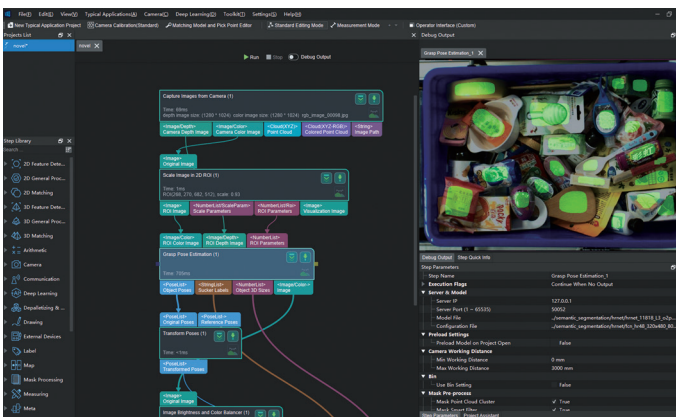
File(F) Edit(E) View(V) Typical Applications(A) Camera(C) Deep Learning(D) Toolkit(T) Settings(S) Help(H)

New Typical Application Project | Camera Calibration(Standard) | Matching Model and Pick Point Editor | Standard Editing Mode | Measurement Mode | Operator Interface (Custom)

Projects List
novel*

novel ×

Run | Stop | Debug Output

Capture Images from Camera (1)
Time: 8ms
depth image size: (1280 * 1024); color image size: (1280 * 1024); rgb_image_00008.jpg
<ImageDepth> Camera Depth Image | <ImageColor> Camera Color Image | <CloudXYZ> Point Cloud | <CloudXYZ-RGB> Colored Point Cloud | <String> Image Path

<Image> Original Image

Scale Image in 2D ROI (1)
Time: 1ms
ROI(388, 270, 662, 512), scale: 0.80
<ImageDepth> ROI Image | <NumberList/ScaleParam> Scale Parameters | <NumberList/Roi> ROI Parameters | <Image> Visualization Image

<ImageColor> ROI Color Image | <ImageDepth> ROI Depth Image | <NumberList> ROI Parameters

Grasp Pose Estimation (1)
Time: 768ms
<PoseList> Object Poses | <StringList> Sucker Labels | <NumberList> Object 3D Sizes | <ImageColor> Image

<PoseList> Original Poses | <PoseList> Reference Poses

Transform Poses (1)
Time: 1ms
<PoseList> Transformed Poses

<Image> Original Image

Image Brightness and Color Balancer (1)

Step Library
Search
2D Feature Dete...
2D General Proc...
2D Matching
3D Feature Dete...
3D General Proc...
3D Matching
Arithmetic
Camera
Communication
Deep Learning
Depalletizing & ...
Drawing
External Devices
Label
Map
Mask Processing
Measuring
Meta

Debug Output
Grasp Pose Estimation_1 ×

Debug Output | Step Quick Info

Step Parameters
Step Name | Grasp Pose Estimation_1
Execution Flags | Continue When No Output
Server & Model
Server IP | 127.0.0.1
Server Port (1 ~ 65535) | 50052
Model File | ../semantic_segmentation/hrnet/hrnet_11818_L3_e2p...
Configuration File | ../semantic_segmentation/hrnet/fcn_hr48_320x480_80...
Preload Settings
Preload Model on Project Open | False
Camera Working Distance
Min Working Distance | 0 mm
Max Working Distance | 3000 mm
Bin
Use Bin Setting | False
Mask Pre-process
Mask Point Cloud Cluster | True
Mask Smart Filter | True

Step Parameters | Project Assistant